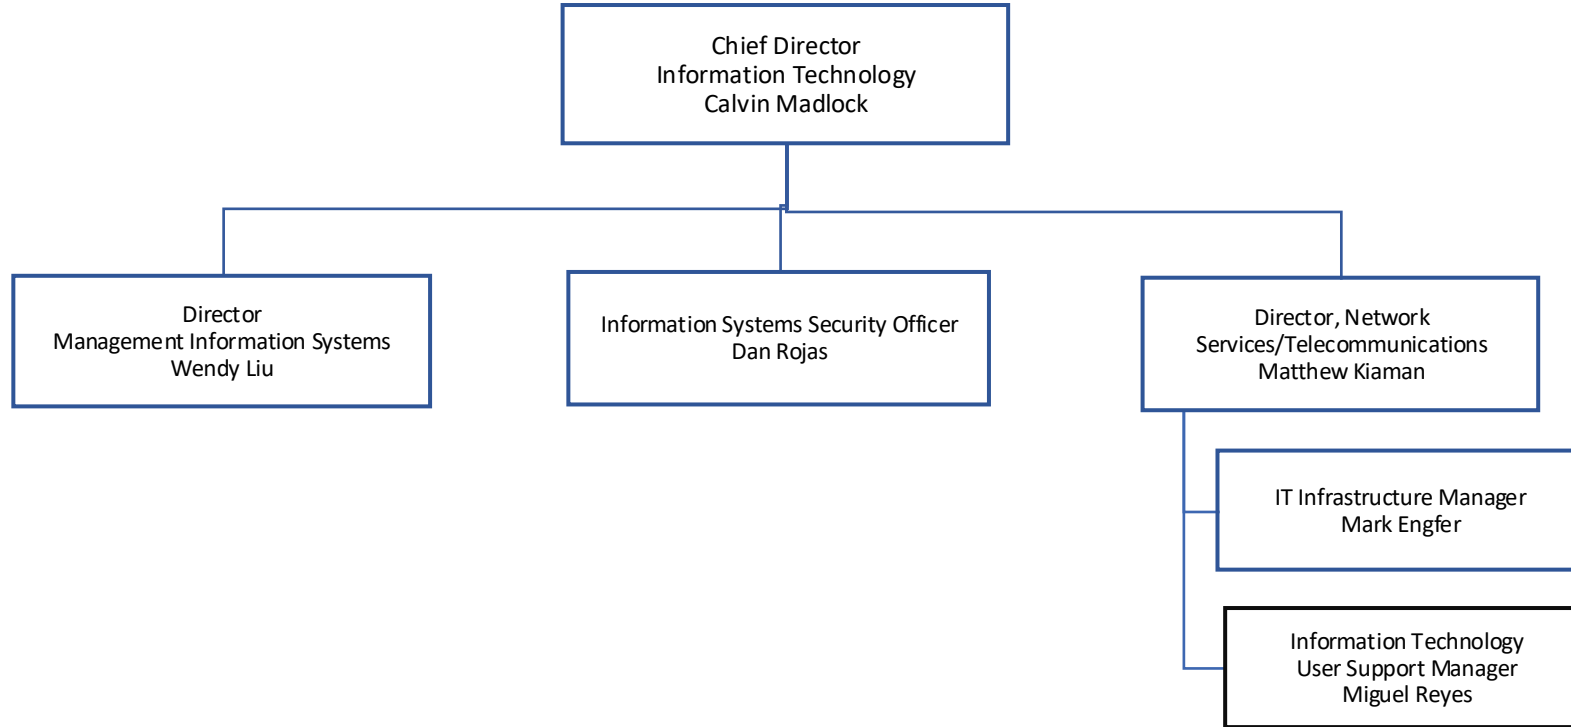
Chief Director
Information Technology
Calvin Madlock

Director
Management Information Systems
Wendy Liu

Information Systems Security Officer
Dan Rojas

Director, Network
Services/Telecommunications
Matthew Kiaman

IT Infrastructure Manager
Mark Engfer

Information Technology
User Support Manager
Miguel Reyes